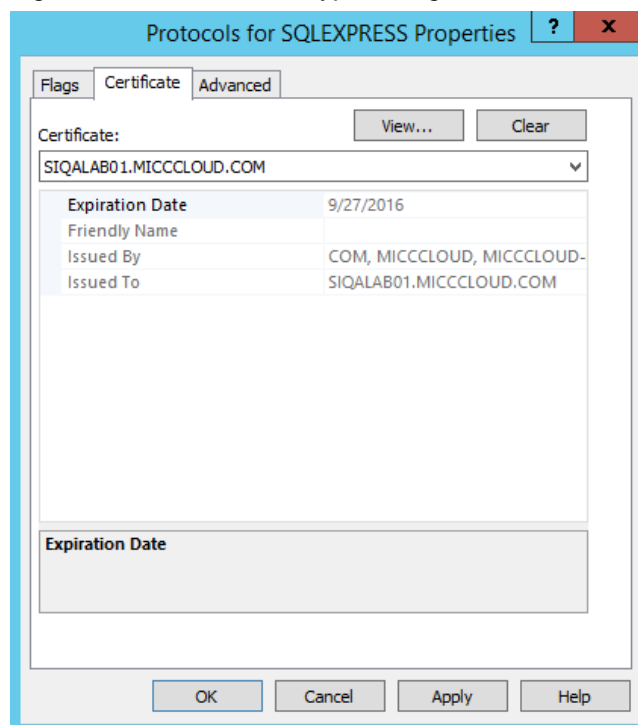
Protocols for SQLEXPRESS Properties

?

x

Flags

Certificate

Advanced

Certificate:

View...

Clear

SIQALAB01.MICCCLOUD.COM

| | |
|---|---|
| Expiration Date | 9/27/2016 |
| Friendly Name | |
| Issued By | COM, MICCCLOUD, MICCCLOUD- |
| Issued To | SIQALAB01.MICCCLOUD.COM |

Expiration Date

OK

Cancel

Apply

Help